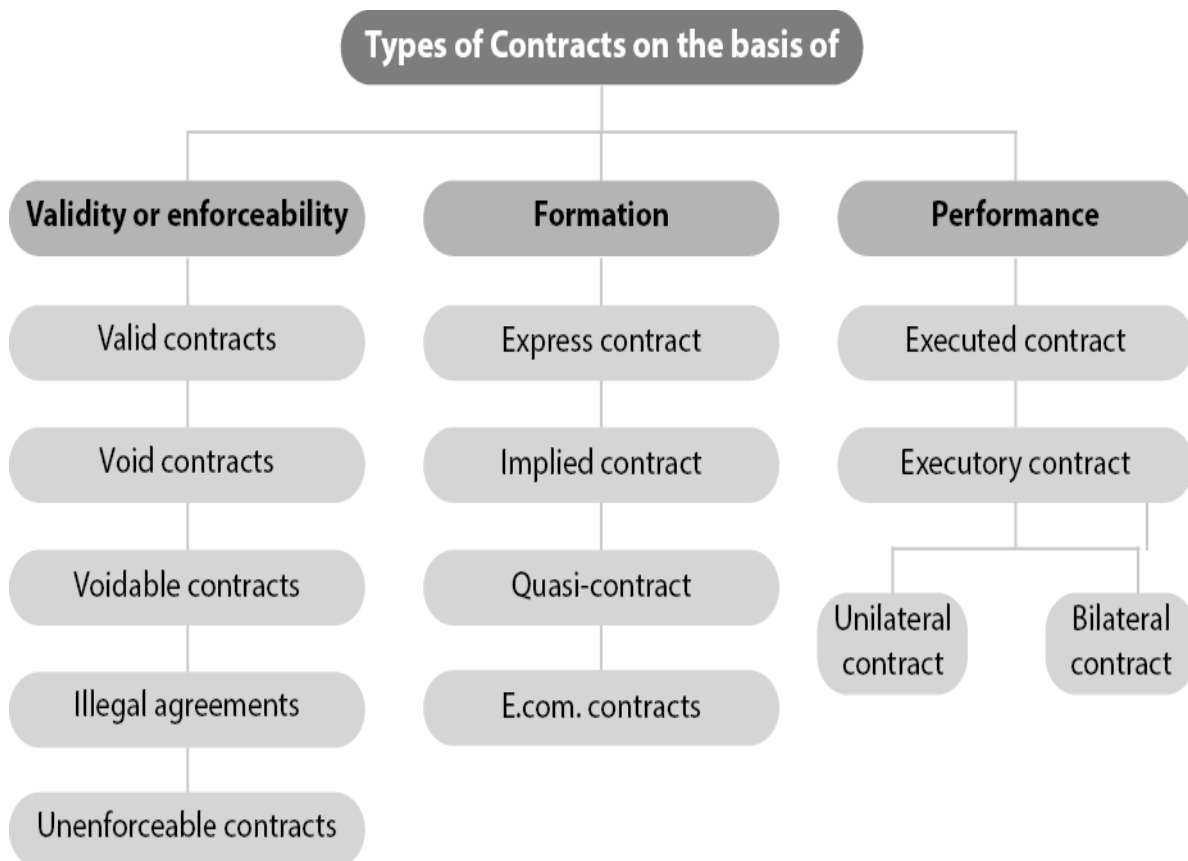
Types of Contracts on the basis of

Validity or enforceability

Valid contracts

Void contracts

Voidable contracts

Illegal agreements

Unenforceable contracts

Formation

Express contract

Implied contract

Quasi-contract

E.com. contracts

Performance

Executed contract

Executory contract

Unilateral contract

Bilateral contract